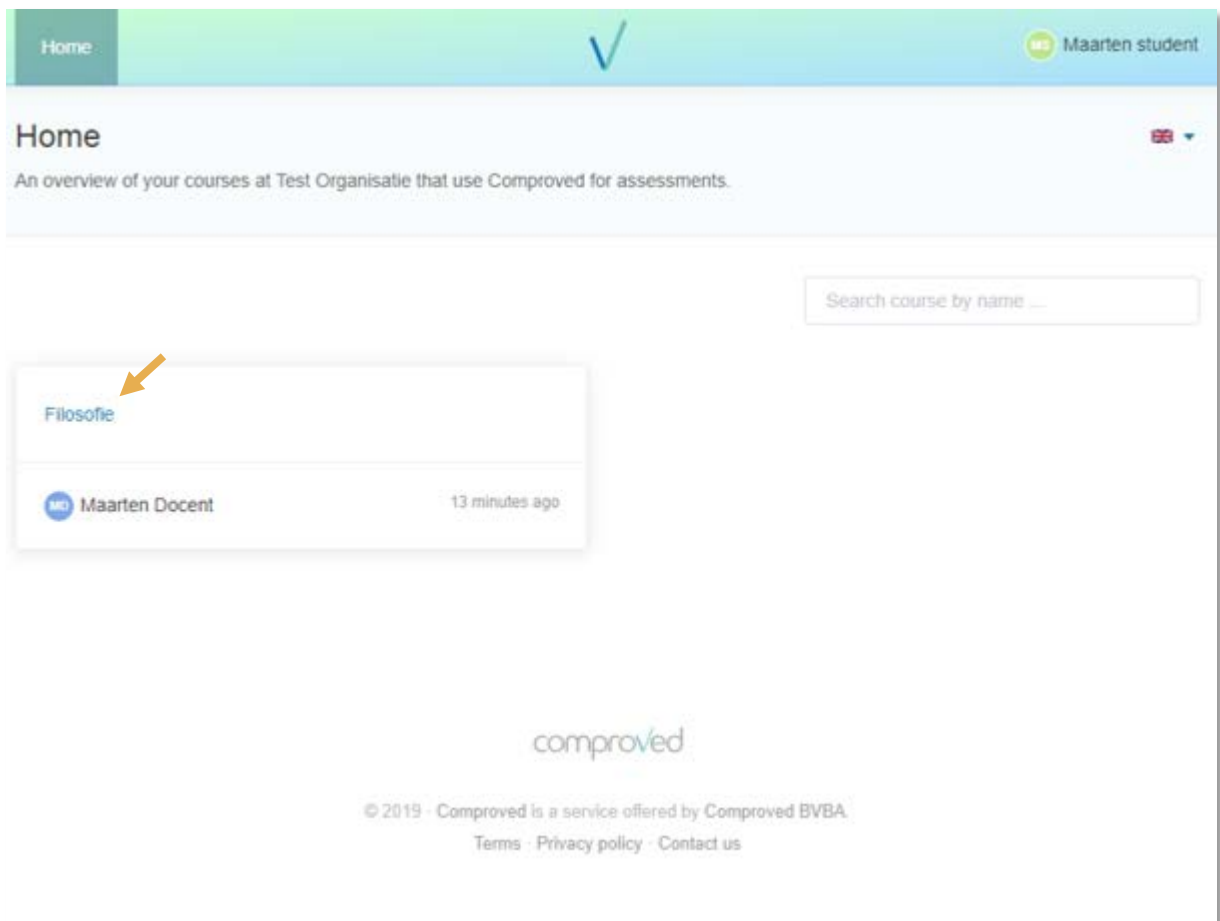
Home

MS Maarten student

Home

An overview of your courses at Test Organisatie that use Comproved for assessments.

Search course by name ...

Filosofie

MD Maarten Docent

13 minutes ago

comproved

© 2019 · Comproved is a service offered by Comproved BVBA.

Terms · Privacy policy · Contact us